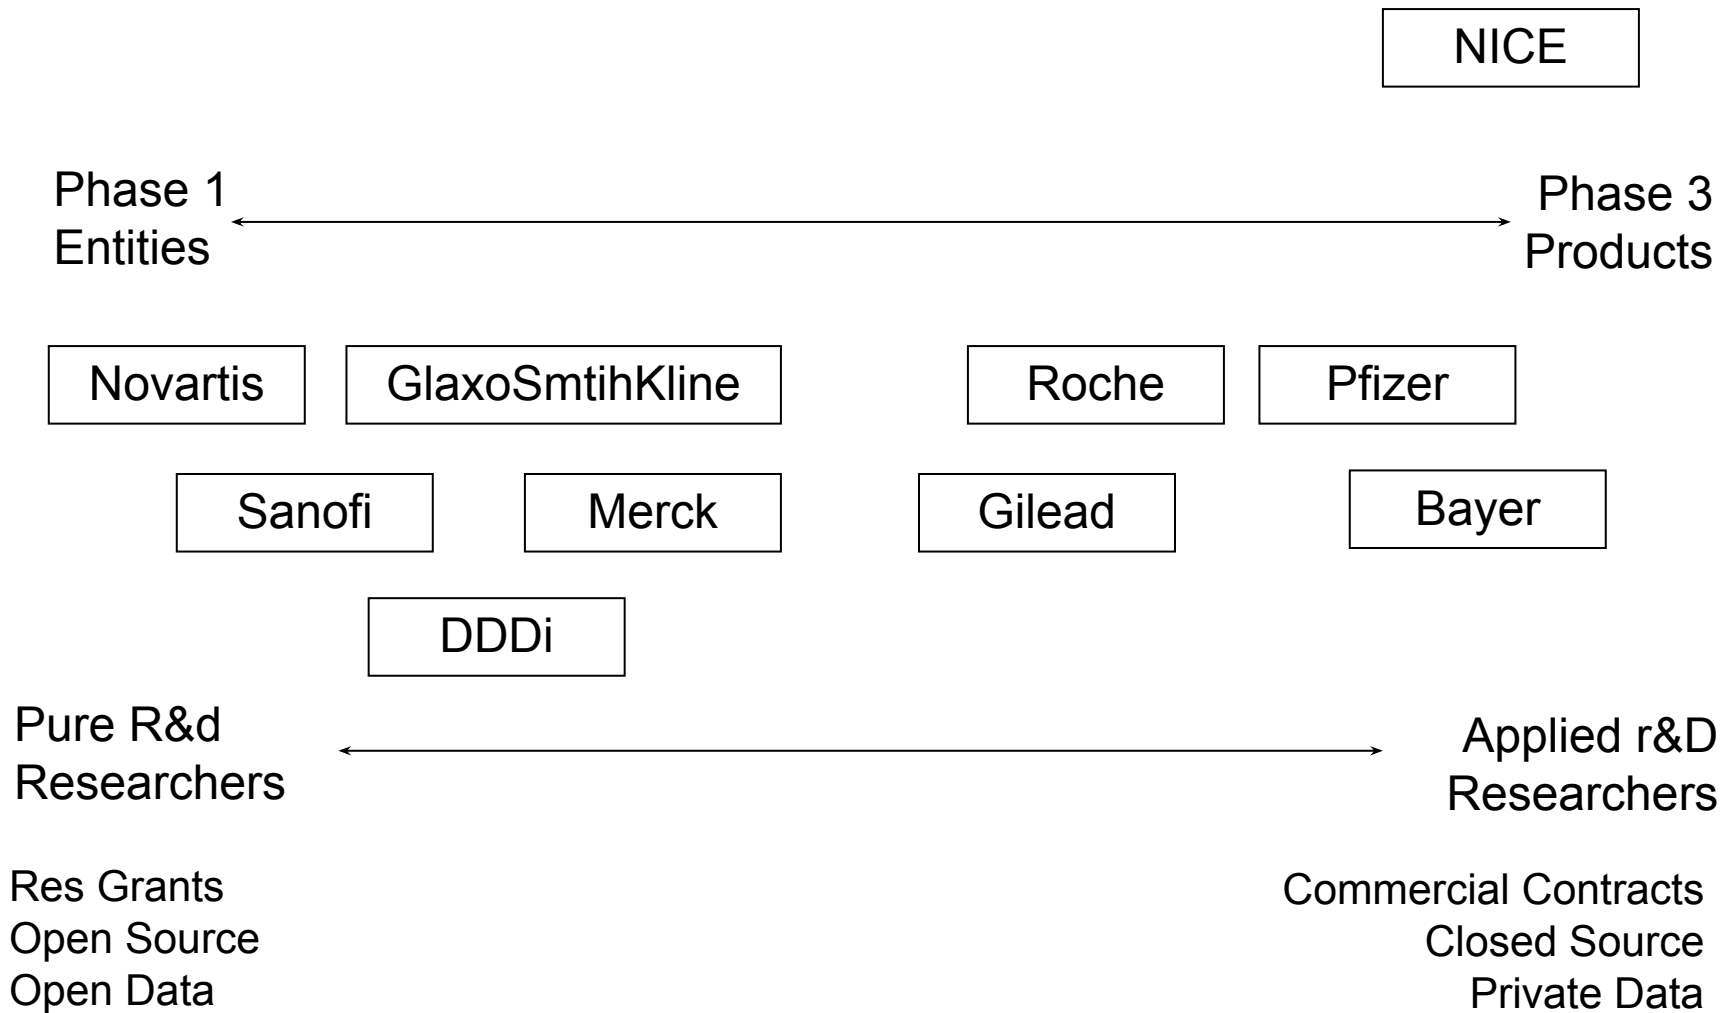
NICE

Phase 1
Entities

Phase 3
Products

Novartis

GlaxoSmtihKline

Roche

Pfizer

Sanofi

Merck

Gilead

Bayer

DDDi

Pure R&d
Researchers

Applied r&D
Researchers

Res Grants
Open Source
Open Data

Commercial Contracts
Closed Source
Private Data